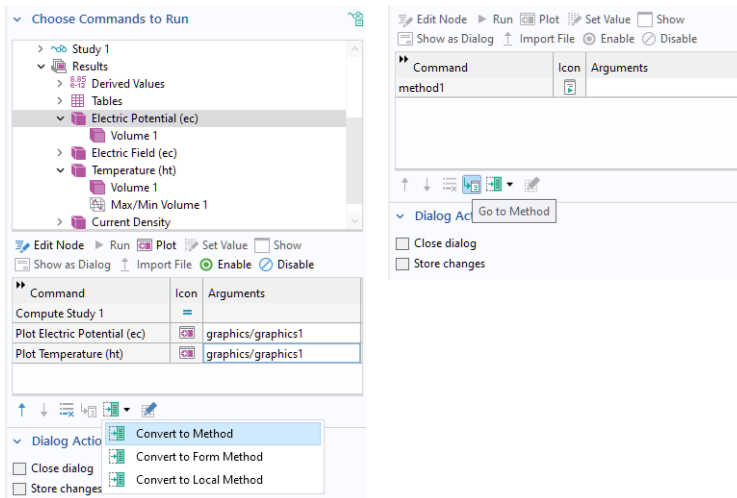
Choose Commands to Run

Study 1
Results
Derived Values
Tables
Electric Potential (ec)
Volume 1
Electric Field (ec)
Temperature (ht)
Volume 1
Max/Min Volume 1
Current Density

Edit Node ▶ Run Plot Set Value Show
Show as Dialog Import File Enable Disable

| Command | Icon | Arguments |
|---|---|---|
| Compute Study 1 | | |
| Plot Electric Potential (ec) | | graphics/graphics1 |
| Plot Temperature (ht) | | graphics/graphics1 |

Dialog Actio
Close dialog
Store changes

Convert to Method
Convert to Form Method
Convert to Local Method

Edit Node ▶ Run Plot Set Value Show
Show as Dialog Import File Enable Disable

| Command | Icon | Arguments |
|---|---|---|
| method1 | | |

Dialog Act
Go to Method
Close dialog
Store changes